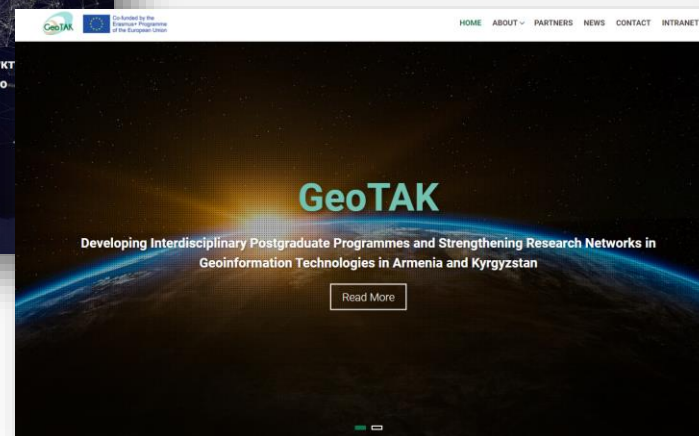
KT
O

GeoTAK

Co-funded by the Erasmus+ Programme of the European Union

HOME ABOUT PARTNERS NEWS CONTACT INTRANET

GeoTAK

Developing Interdisciplinary Postgraduate Programmes and Strengthening Research Networks in Geoinformation Technologies in Armenia and Kyrgyzstan

Read More